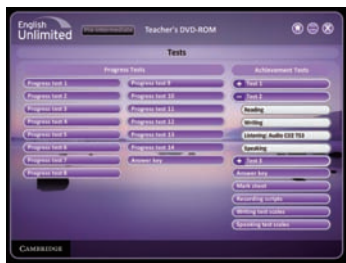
English Unlimited

Pre-intermediate

Teacher's DVD-ROM

Tests

Progress Tests

Progress test 1
Progress test 2
Progress test 3
Progress test 4
Progress test 5
Progress test 6
Progress test 7
Progress test 8

Progress test 9
Progress test 10
Progress test 11
Progress test 12
Progress test 13
Progress test 14
Answer key

Achievement Tests

+ Test 1
− Test 2
Reading
Writing
Listening: Audio CD2 T53
Speaking
+ Test 3
Answer key
Mark sheet
Recording scripts
Writing test scales
Speaking test scales

CAMBRIDGE